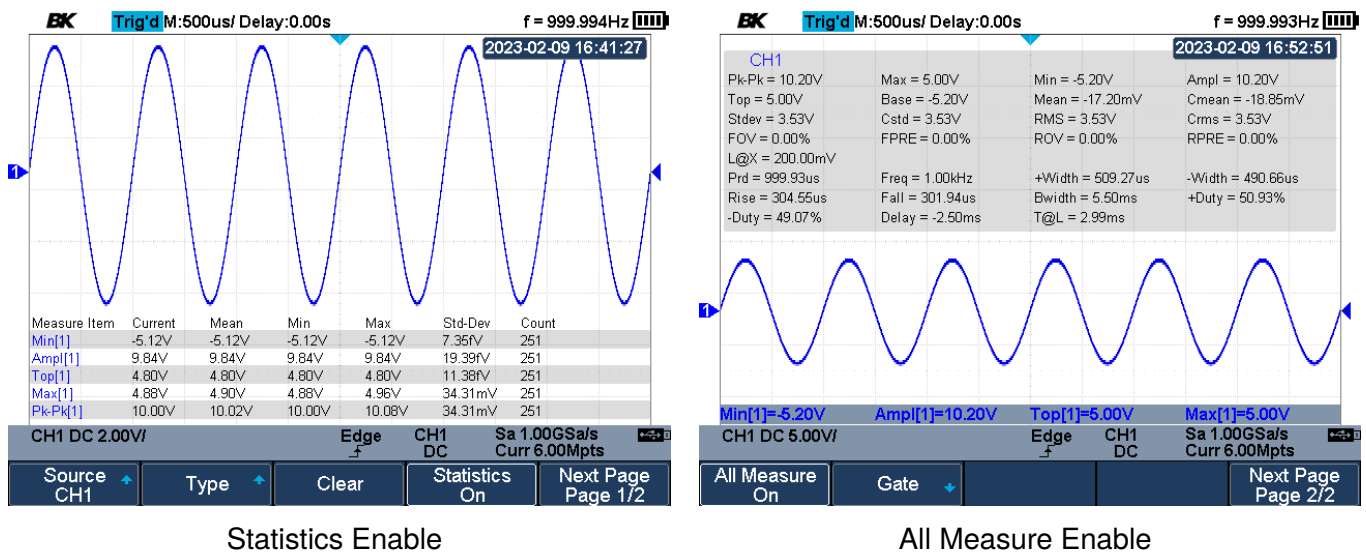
BK Trig'd M:500us/ Delay:0.00s f = 999.994Hz

2023-02-09 16:41:27

1

| Measure Item | Current | Mean | Min | Max | Std-Dev | Count |
|---|---|---|---|---|---|---|
| Min[1] | -5.12V | -5.12V | -5.12V | -5.12V | 7.35fV | 251 |
| Ampl[1] | 9.84V | 9.84V | 9.84V | 9.84V | 19.39fV | 251 |
| Top[1] | 4.80V | 4.80V | 4.80V | 4.80V | 11.38fV | 251 |
| Max[1] | 4.88V | 4.90V | 4.88V | 4.96V | 34.31mV | 251 |
| Pk-Pk[1] | 10.00V | 10.02V | 10.00V | 10.08V | 34.31mV | 251 |

CH1 DC 2.00V/ Edge CH1 DC Sa 1.00GSa/s Curr 6.00Mpts

Source CH1 Type Clear Statistics On Next Page Page 1/2

Statistics Enable

BK Trig'd M:500us/ Delay:0.00s f = 999.993Hz

2023-02-09 16:52:51

CH1
Pk-Pk = 10.20V Max = 5.00V Min = -5.20V Ampl = 10.20V
Top = 5.00V Base = -5.20V Mean = -17.20mV Cmean = -18.85mV
Stdev = 3.53V Cstd = 3.53V RMS = 3.53V Crms = 3.53V
FOV = 0.00% FPRE = 0.00% ROV = 0.00% RPRE = 0.00%
L@X = 200.00mV
Prd = 999.93us Freq = 1.00kHz +Width = 509.27us -Width = 490.66us
Rise = 304.55us Fall = 301.94us Bwidth = 5.50ms +Duty = 50.93%
-Duty = 49.07% Delay = -2.50ms T@L = 2.99ms

1

Min[1]=-5.20V Ampl[1]=10.20V Top[1]=5.00V Max[1]=5.00V

CH1 DC 5.00V/ Edge CH1 DC Sa 1.00GSa/s Curr 6.00Mpts

All Measure On Gate Next Page Page 2/2

All Measure Enable